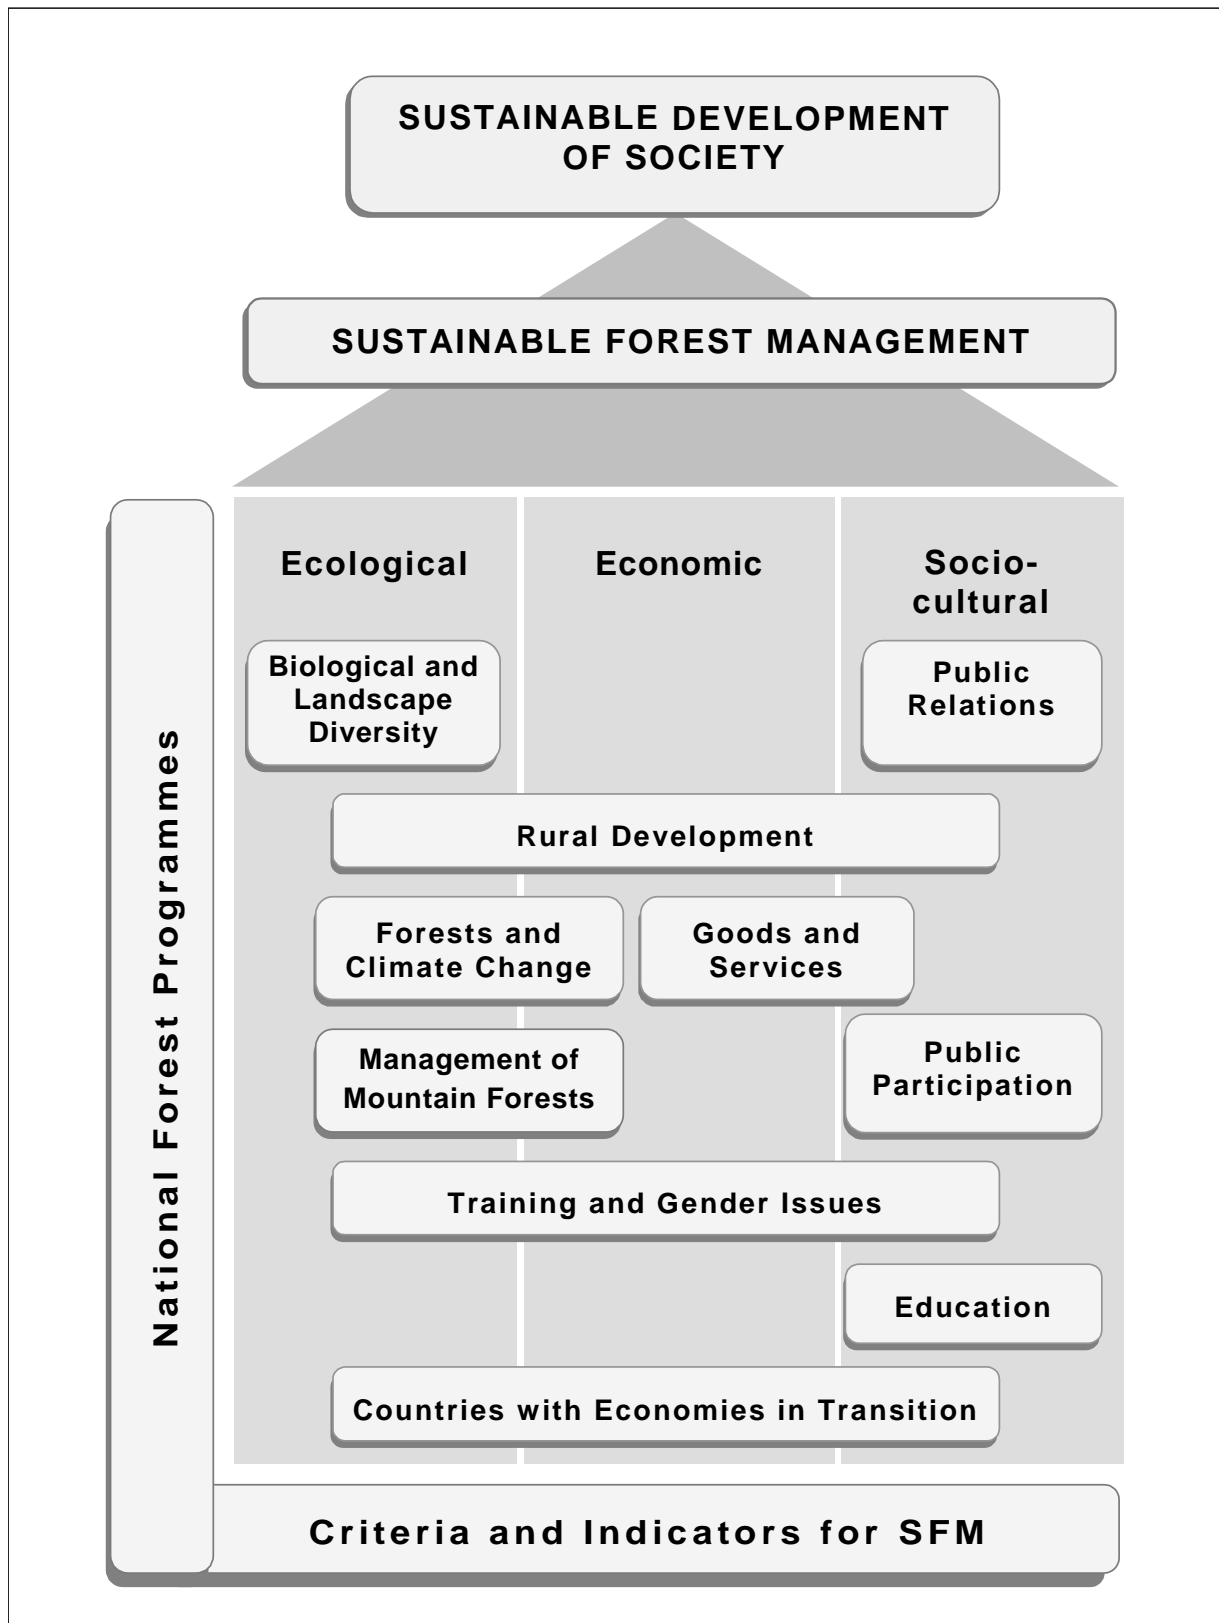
SUSTAINABLE DEVELOPMENT OF SOCIETY

SUSTAINABLE FOREST MANAGEMENT

National Forest Programmes

Ecological

Economic

Socio-cultural

Biological and Landscape Diversity

Public Relations

Rural Development

Forests and Climate Change

Goods and Services

Management of Mountain Forests

Public Participation

Training and Gender Issues

Education

Countries with Economies in Transition

Criteria and Indicators for SFM